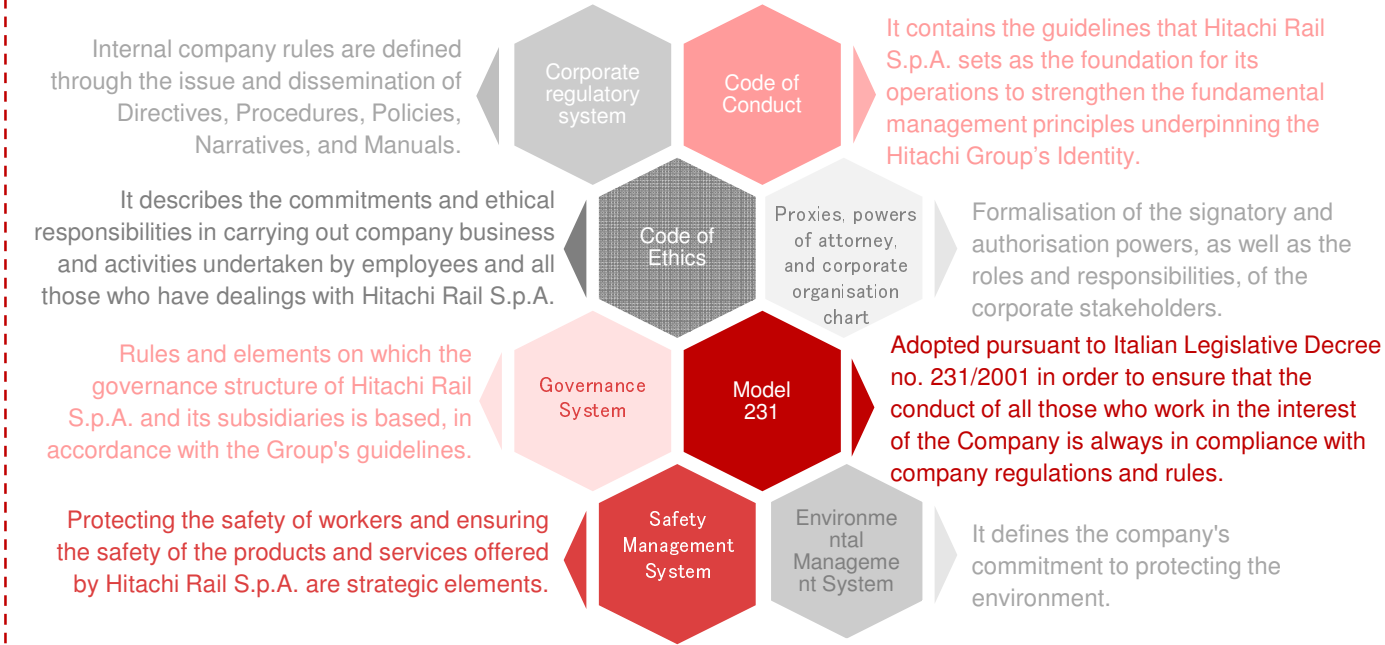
Internal company rules are defined through the issue and dissemination of Directives, Procedures, Policies, Narratives, and Manuals.

Corporate regulatory system

Code of Conduct

It contains the guidelines that Hitachi Rail S.p.A. sets as the foundation for its operations to strengthen the fundamental management principles underpinning the Hitachi Group's Identity.

It describes the commitments and ethical responsibilities in carrying out company business and activities undertaken by employees and all those who have dealings with Hitachi Rail S.p.A.

Code of Ethics

Proxies, powers of attorney, and corporate organisation chart

Formalisation of the signatory and authorisation powers, as well as the roles and responsibilities, of the corporate stakeholders.

Rules and elements on which the governance structure of Hitachi Rail S.p.A. and its subsidiaries is based, in accordance with the Group's guidelines.

Governance System

Model 231

Adopted pursuant to Italian Legislative Decree no. 231/2001 in order to ensure that the conduct of all those who work in the interest of the Company is always in compliance with company regulations and rules.

Protecting the safety of workers and ensuring the safety of the products and services offered by Hitachi Rail S.p.A. are strategic elements.

Safety Management System

Environmental Management System

It defines the company's commitment to protecting the environment.